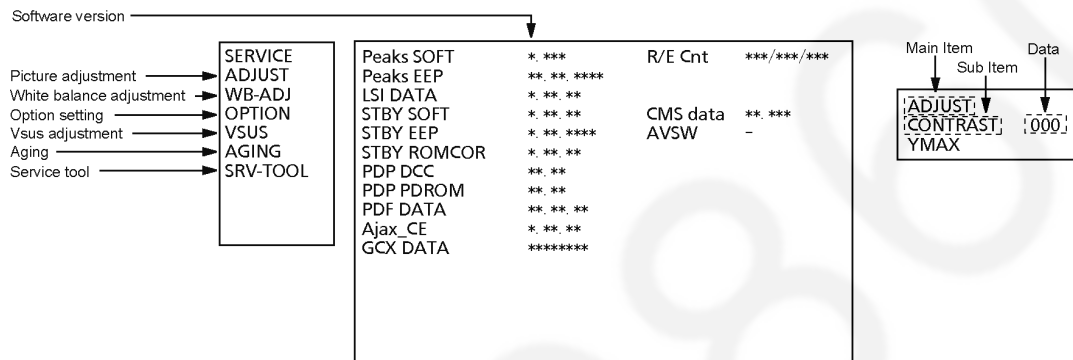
Software version

Picture adjustment
White balance adjustment
Option setting
Vsus adjustment
Aging
Service tool

SERVICE
ADJUST
WB-ADJ
OPTION
VSUS
AGING
SRV-TOOL

| | | | |
|---|---|---|---|
| Peaks SOFT | *. *** | R/E Cnt | ***/***/*** |
| Peaks EEP | **. **. **** | | |
| LSI DATA | *. **. ** | | |
| STBY SOFT | *. **. ** | CMS data | **. *** |
| STBY EEP | *. **. **** | AVSW | - |
| STBY ROMCOR | *. **. ** | | |
| PDP DCC | **. ** | | |
| PDP PDROM | **. ** | | |
| PDF DATA | **. **. ** | | |
| Ajax_CE | *. **. ** | | |
| GCX DATA | ******** | | |

Main Item
Sub Item
Data

ADJUST
CONTRAST 000
YMAX